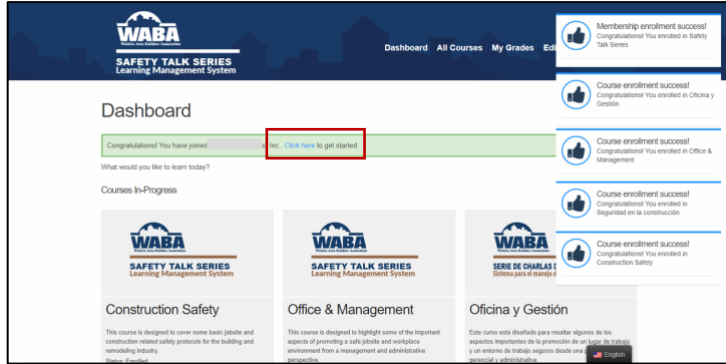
WABA
Western Area Builders Association
SAFETY TALK SERIES
Learning Management System

Dashboard All Courses My Grades Edi

Membership enrollment success!
Congratulations! You enrolled in Safety Talk Series

Course enrollment success!
Congratulations! You enrolled in Oficina y Gestión

Course enrollment success!
Congratulations! You enrolled in Office & Management

Course enrollment success!
Congratulations! You enrolled in Seguridad en la construcción

Course enrollment success!
Congratulations! You enrolled in Construction Safety

Dashboard

Congratulations! You have joined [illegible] Inc. Click here to get started.

What would you like to learn today?

Courses In-Progress

WABA
SAFETY TALK SERIES
Learning Management System

Construction Safety

This course is designed to cover some basic jobsite and construction related safety protocols for the building and remodeling industry.
Status: Enrolled

WABA
SAFETY TALK SERIES
Learning Management System

Office & Management

This course is designed to highlight some of the important aspects of promoting a safe jobsite and workplace environment from a management and administrative perspective.

WABA
SERIE DE CHARLAS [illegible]
Sistema para el manejo d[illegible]

Oficina y Gestión

Este curso está diseñado para resaltar algunos de los aspectos importantes de la promoción de un lugar de trabajo y un entorno de trabajo seguros desde una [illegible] gerencial y administrativa.

English